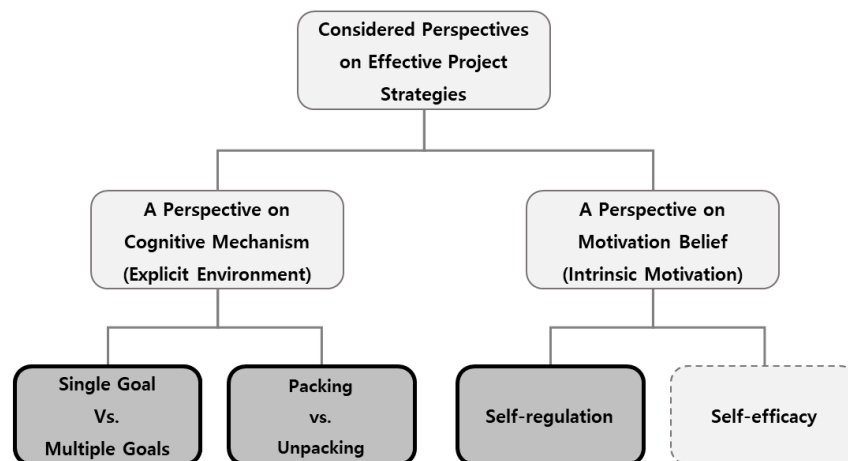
Considered Perspectives on Effective Project Strategies

A Perspective on Cognitive Mechanism (Explicit Environment)

A Perspective on Motivation Belief (Intrinsic Motivation)

Single Goal Vs. Multiple Goals

Packing vs. Unpacking

Self-regulation

Self-efficacy